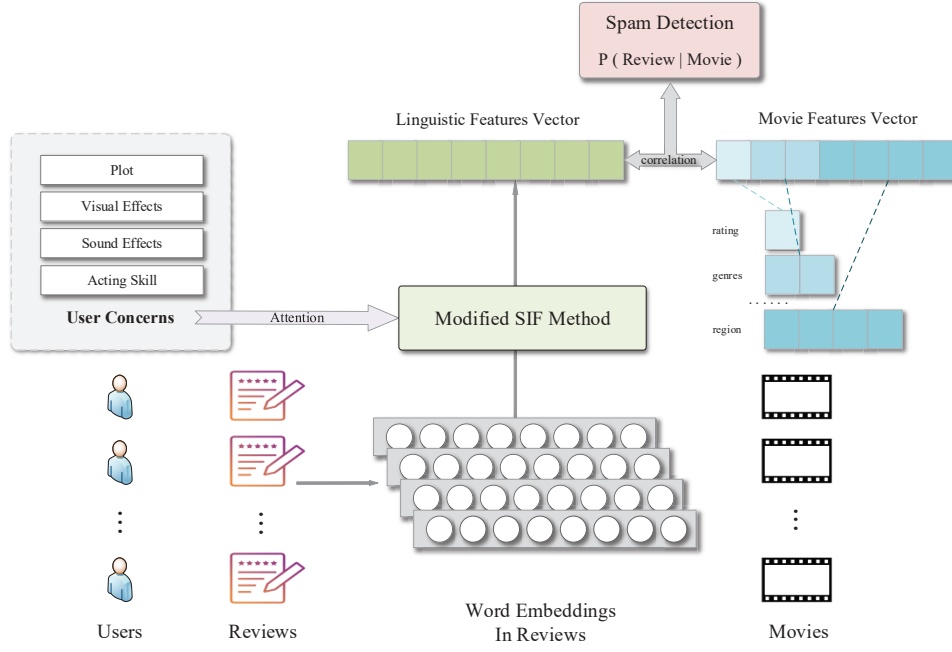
Spam Detection
P ( Review | Movie )

Linguistic Features Vector

correlation

Movie Features Vector

Plot
Visual Effects
Sound Effects
Acting Skill
User Concerns

Attention

Modified SIF Method

rating
genres
......
region

Users
Reviews
Word Embeddings In Reviews
Movies